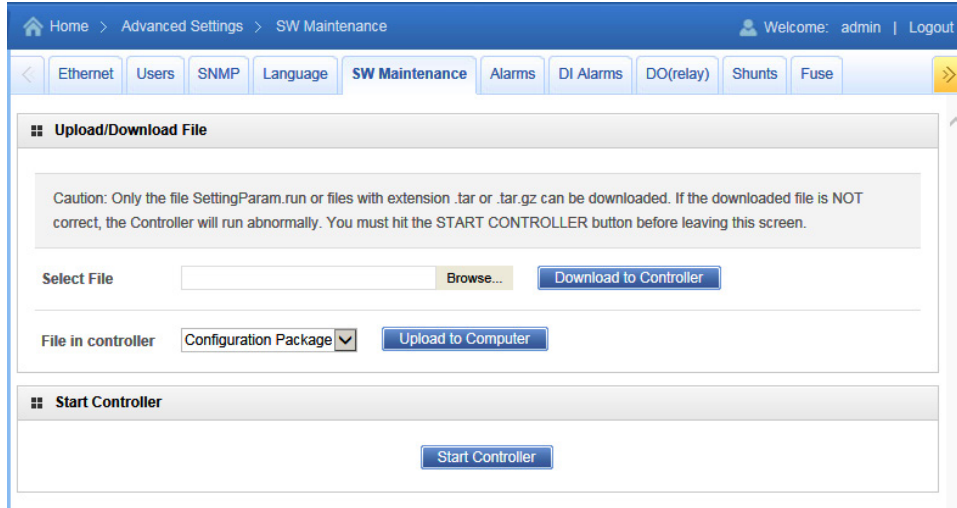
Home > Advanced Settings > SW Maintenance

Welcome: admin | Logout

Ethernet | Users | SNMP | Language | SW Maintenance | Alarms | DI Alarms | DO(relay) | Shunts | Fuse

Upload/Download File

Caution: Only the file SettingParam.run or files with extension .tar or .tar.gz can be downloaded. If the downloaded file is NOT correct, the Controller will run abnormally. You must hit the START CONTROLLER button before leaving this screen.

Select File

Browse...

Download to Controller

File in controller

Configuration Package

Upload to Computer

Start Controller

Start Controller